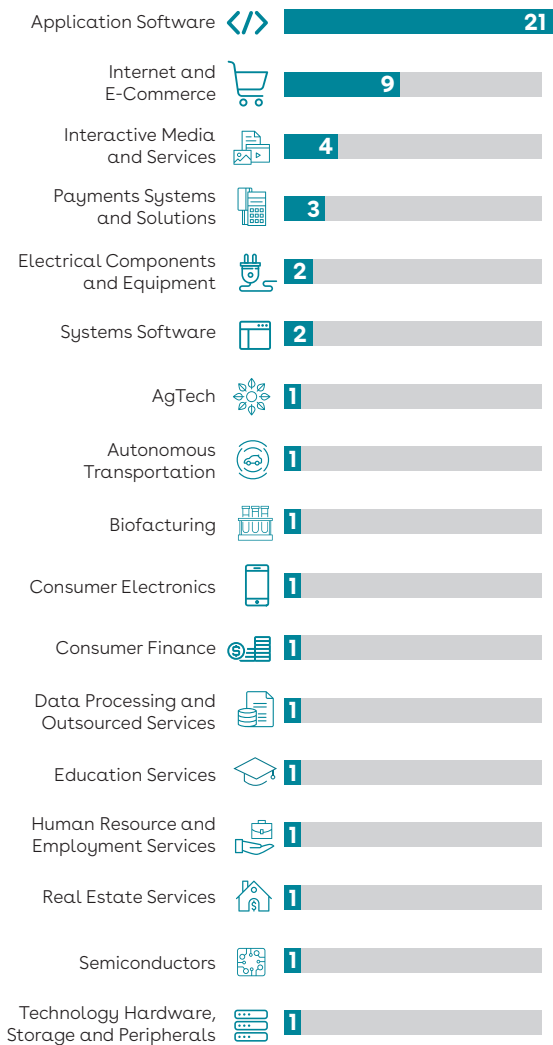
Application Software 21

Internet and E-Commerce 9

Interactive Media and Services 4

Payments Systems and Solutions 3

Electrical Components and Equipment 2

Systems Software 2

AgTech 1

Autonomous Transportation 1

Biofacturing 1

Consumer Electronics 1

Consumer Finance 1

Data Processing and Outsourced Services 1

Education Services 1

Human Resource and Employment Services 1

Real Estate Services 1

Semiconductors 1

Technology Hardware, Storage and Peripherals 1